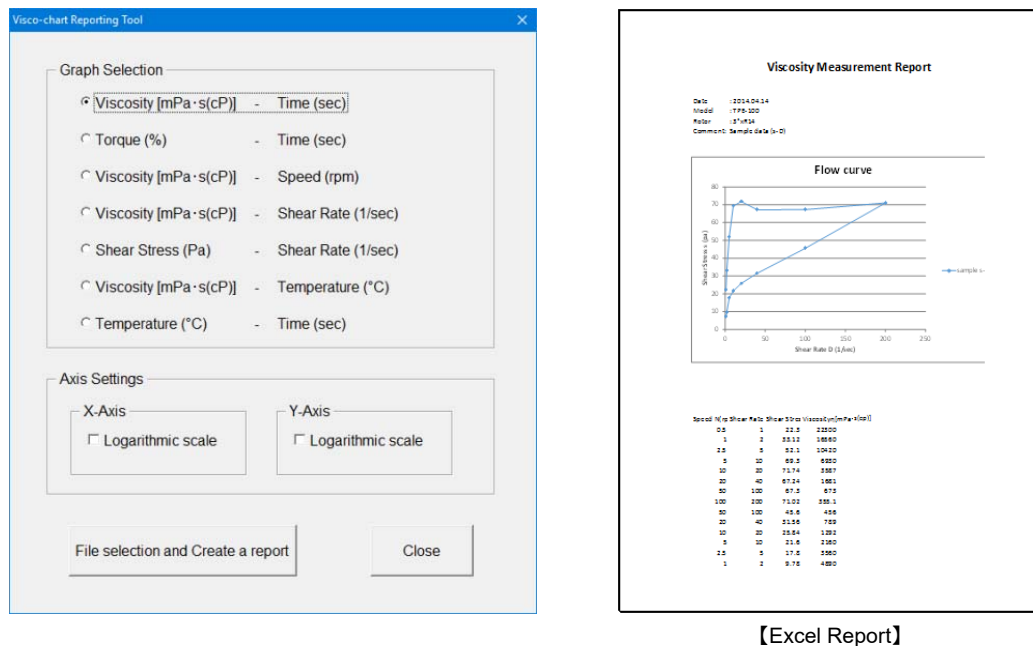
Visco-chart Reporting Tool

Graph Selection

Viscosity [mPa·s(cP)] - Time (sec)

Torque (%) - Time (sec)

Viscosity [mPa·s(cP)] - Speed (rpm)

Viscosity [mPa·s(cP)] - Shear Rate (1/sec)

Shear Stress (Pa) - Shear Rate (1/sec)

Viscosity [mPa·s(cP)] - Temperature (°C)

Temperature (°C) - Time (sec)

Axis Settings

X-Axis

Logarithmic scale

Y-Axis

Logarithmic scale

File selection and Create a report

Close

Viscosity Measurement Report

Date : 2014.04.14
Model : TPE-100
Rotor : 3°xR14
Comment: Sample data (s-D)

Flow curve

80 70 60 50 40 30 20 10 0

Shear Stress (pa)

0 50 100 150 200 250

Shear Rate D (1/sec)

sample s-

| Speed N/rpm | Shear Rate | Shear Stress | Viscosity[mPa·s(cp)] |
|---|---|---|---|
| 0.5 | 1 | 22.5 | 22500 |
| 1 | 2 | 33.12 | 16560 |
| 2.5 | 5 | 52.1 | 10420 |
| 5 | 10 | 69.5 | 6950 |
| 10 | 20 | 71.74 | 3587 |
| 20 | 40 | 67.24 | 1681 |
| 50 | 100 | 67.3 | 673 |
| 100 | 200 | 71.02 | 355.1 |
| 50 | 100 | 45.6 | 456 |
| 20 | 40 | 31.56 | 789 |
| 10 | 20 | 25.84 | 1292 |
| 5 | 10 | 21.6 | 2160 |
| 2.5 | 5 | 17.8 | 3560 |
| 1 | 2 | 9.78 | 4890 |

【Excel Report】